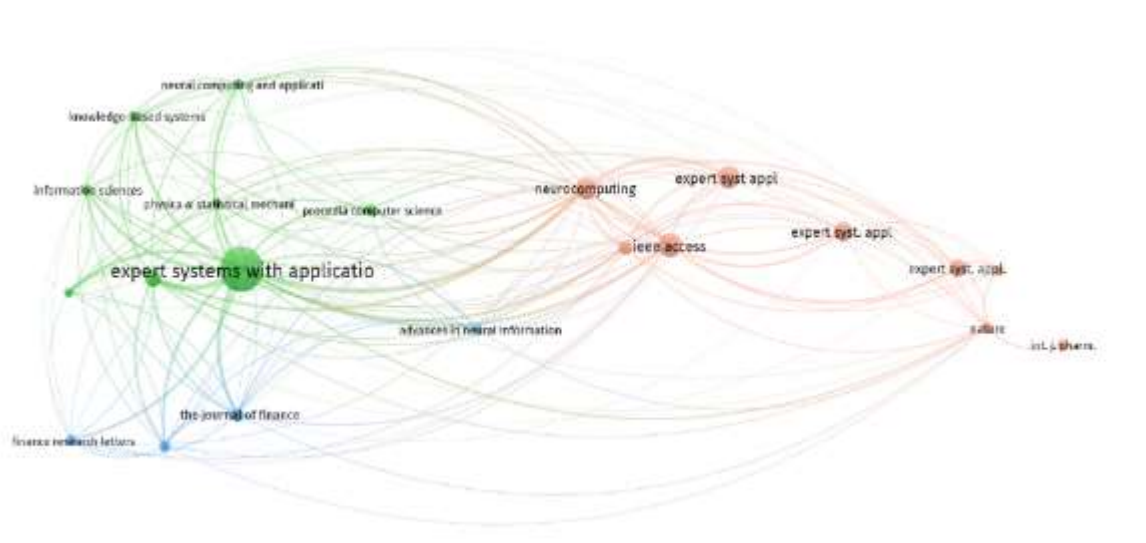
neural computing and applicati

knowledge-based systems

information sciences

physica a: statistical mechani

procedia computer science

neurocomputing

expert syst appl

ieee access

expert syst. appl.

expert systems with applicatio

expert syst. appl.

advances in neural information

nature

int. j. pharm.

the journal of finance

finance research letters